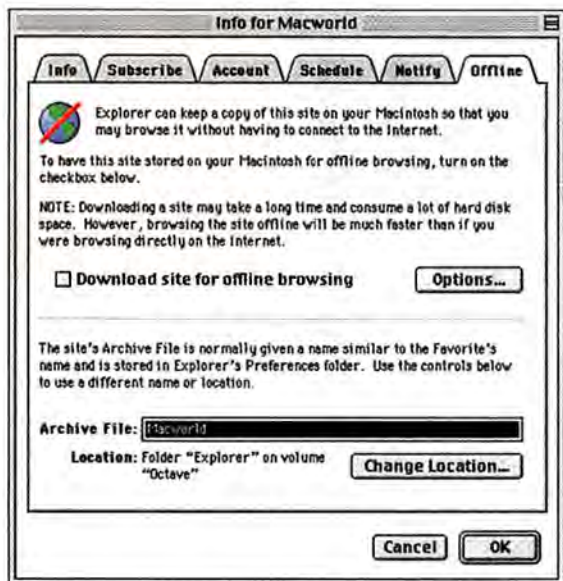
Info for Macworld

Info | Subscribe | Account | Schedule | Notify | Offline

Explorer can keep a copy of this site on your Macintosh so that you may browse it without having to connect to the Internet.

To have this site stored on your Macintosh for offline browsing, turn on the checkbox below.

NOTE: Downloading a site may take a long time and consume a lot of hard disk space. However, browsing the site offline will be much faster than if you were browsing directly on the Internet.

☐ Download site for offline browsing

Options...

The site's Archive File is normally given a name similar to the Favorite's name and is stored in Explorer's Preferences folder. Use the controls below to use a different name or location.

Archive File: Macworld

Location: Folder "Explorer" on volume "Octave"

Change Location...

Cancel

OK